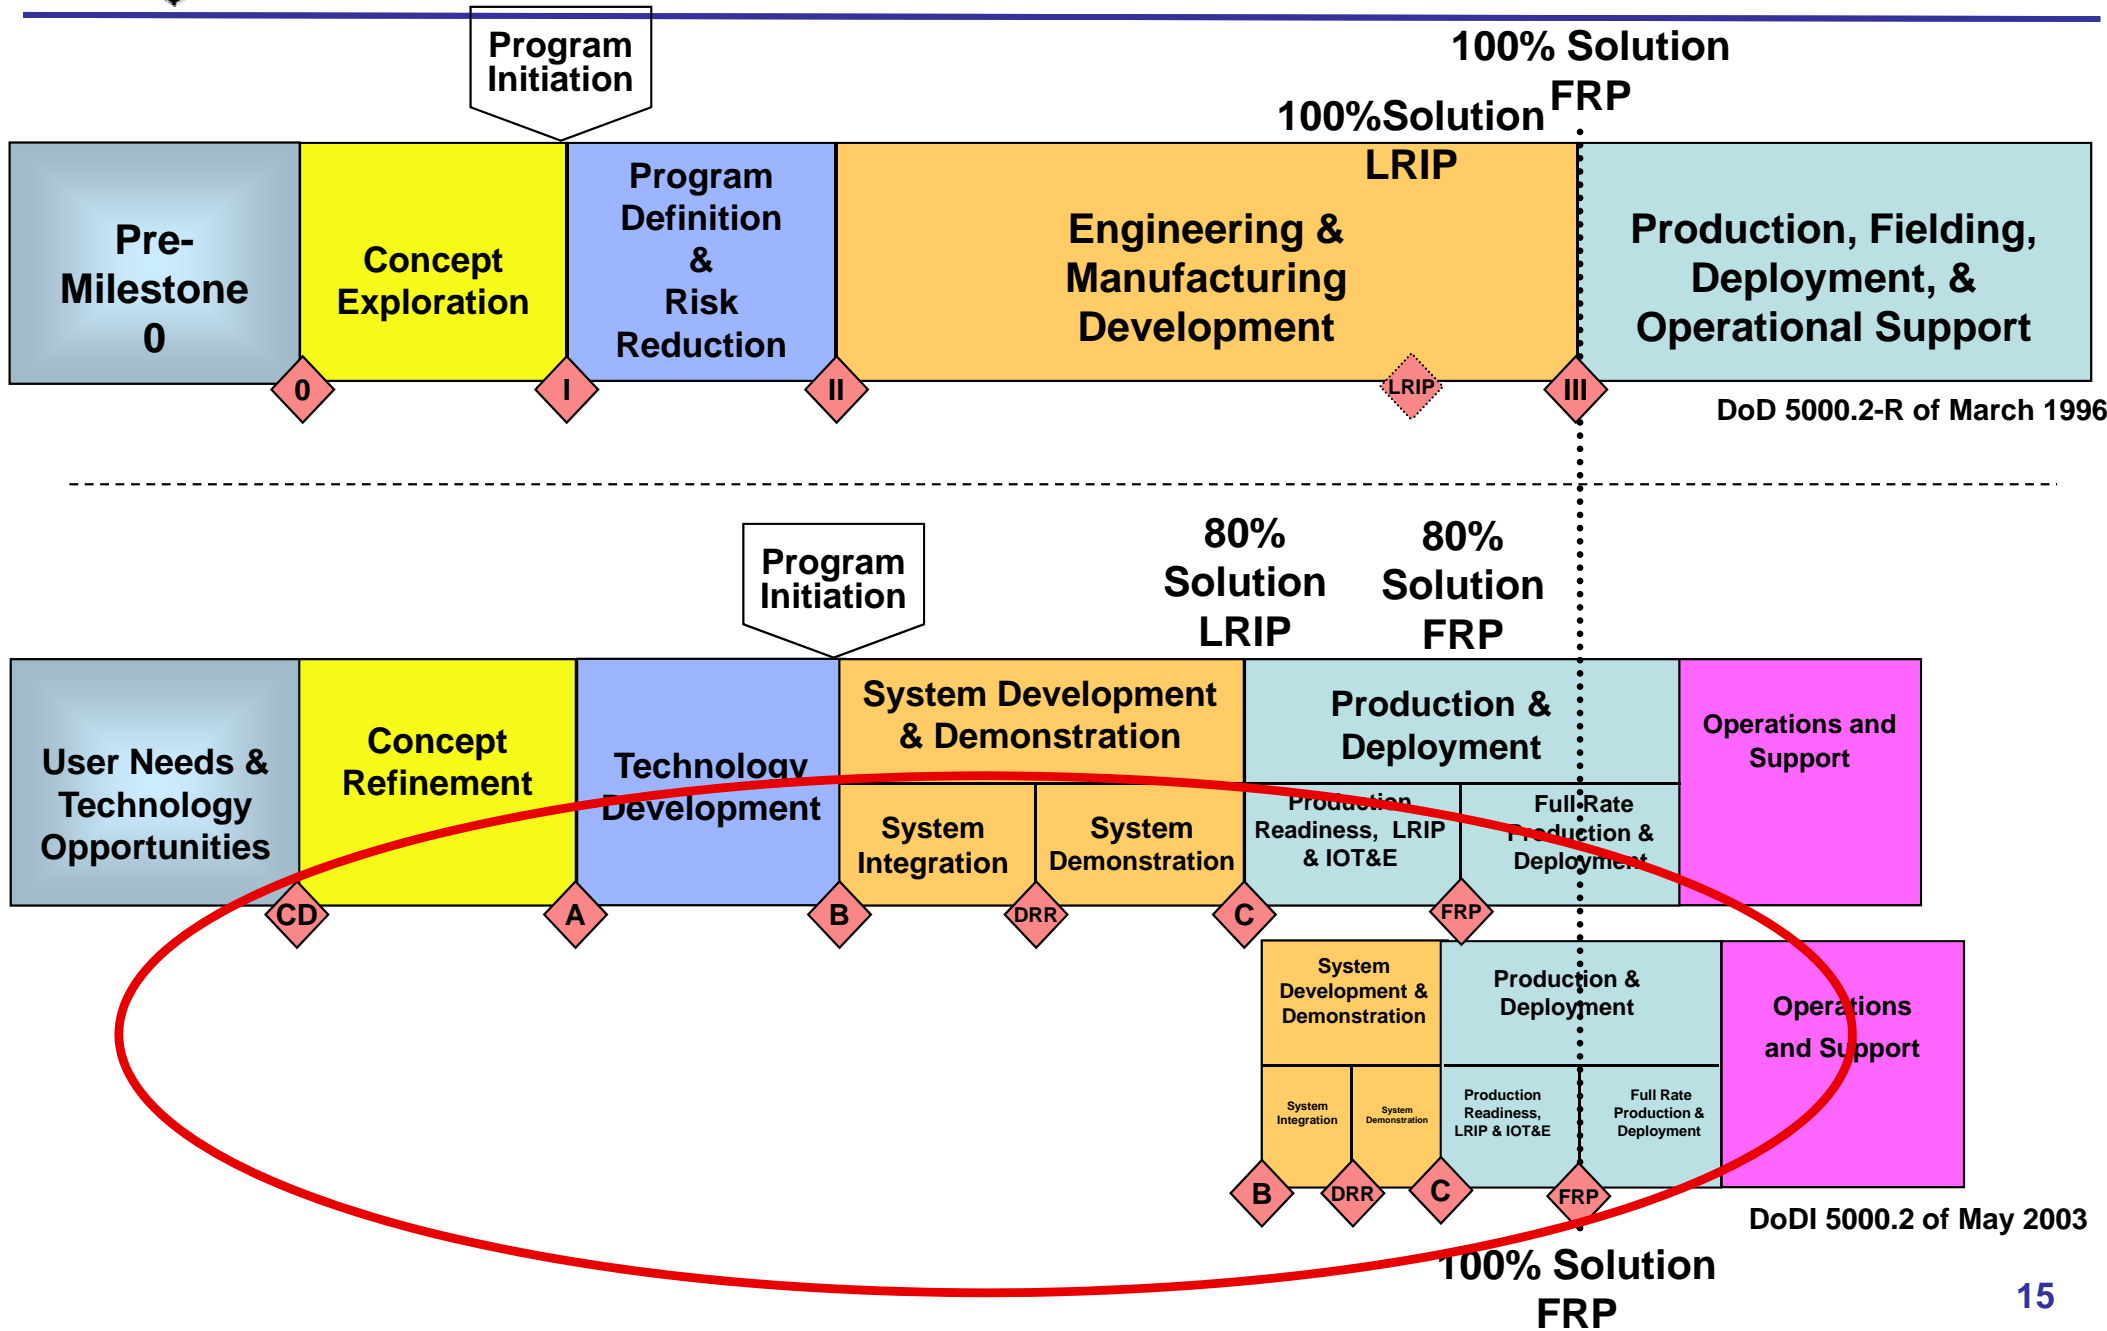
Program Initiation

100% Solution FRP

100%Solution LRIP

Pre-Milestone 0

Concept Exploration

Program Definition & Risk Reduction

Engineering & Manufacturing Development

Production, Fielding, Deployment, & Operational Support

0

I

II

LRIP

III

DoD 5000.2-R of March 1996

Program Initiation

80% Solution LRIP

80% Solution FRP

User Needs & Technology Opportunities

Concept Refinement

Technology Development

System Development & Demonstration

System Integration

System Demonstration

Production & Deployment

Production Readiness, LRIP & IOT&E

Full Rate Production & Deployment

Operations and Support

CD

A

B

DRR

C

FRP

System Development & Demonstration

System Integration

System Demonstration

Production & Deployment

Production Readiness, LRIP & IOT&E

Full Rate Production & Deployment

Operations and Support

B

DRR

C

FRP

DoDI 5000.2 of May 2003

100% Solution FRP

15